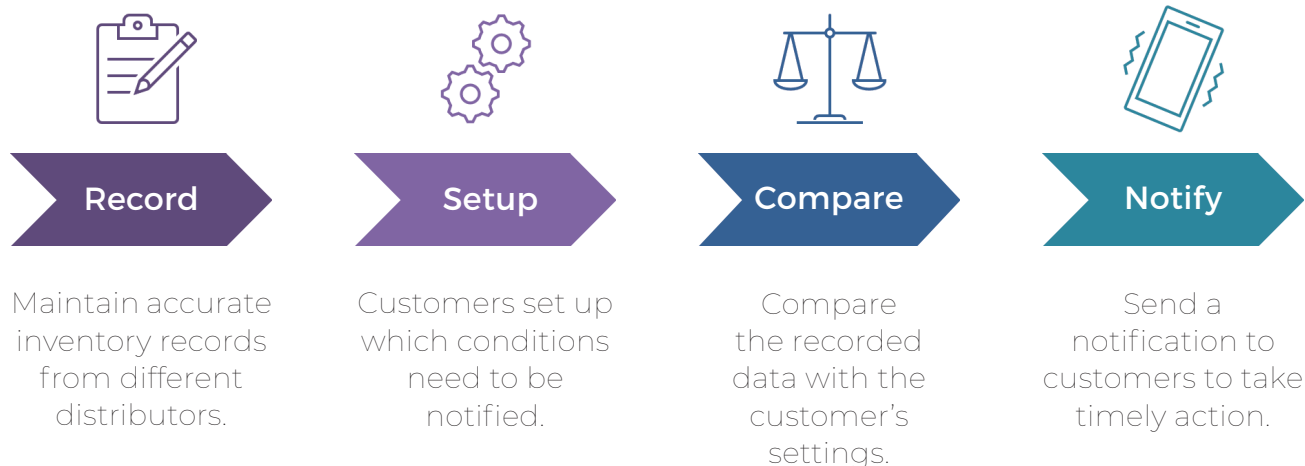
Record

Maintain accurate inventory records from different distributors.

Setup

Customers set up which conditions need to be notified.

Compare

Compare the recorded data with the customer's settings.

Notify

Send a notification to customers to take timely action.